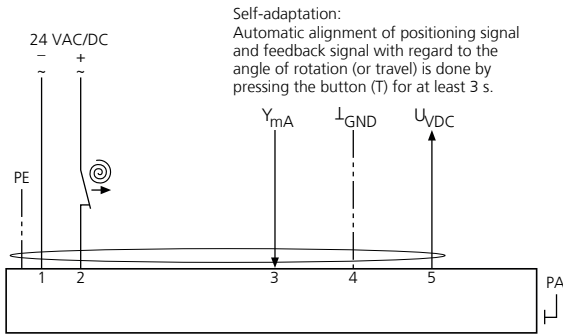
Self-adaptation:
Automatic alignment of positioning signal and feedback signal with regard to the angle of rotation (or travel) is done by pressing the button (T) for at least 3 s.

24 VAC/DC
– +
~ ~

$Y_{mA}$
$\perp_{GND}$
$U_{VDC}$

PE

1 2 3 4 5

PA